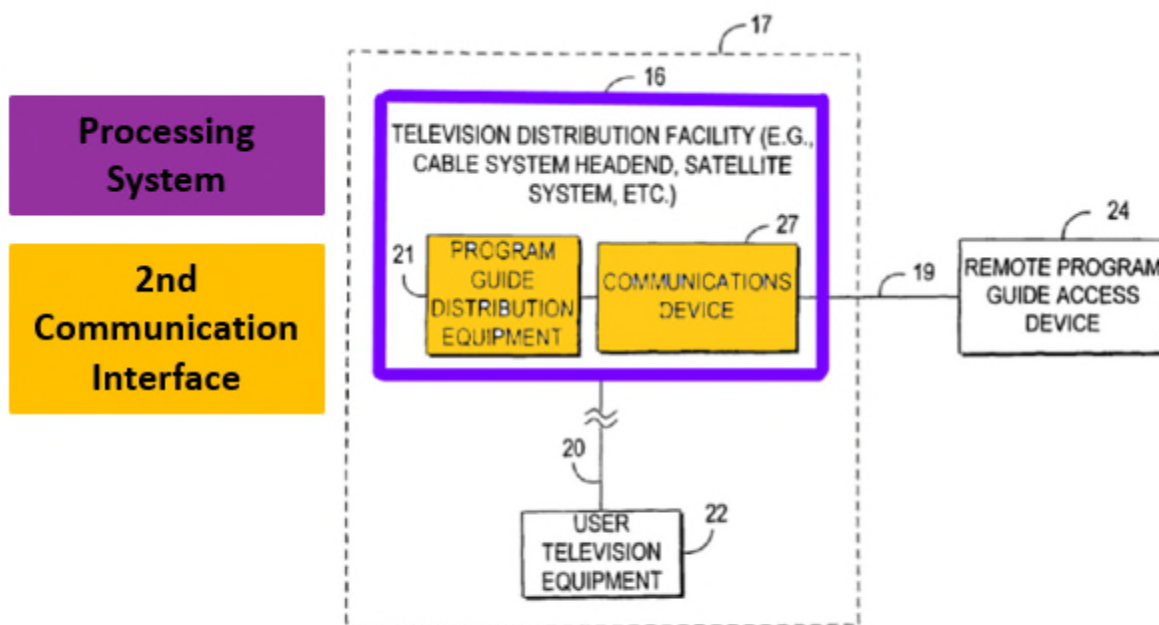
Processing System

2nd Communication Interface

17

16

TELEVISION DISTRIBUTION FACILITY (E.G., CABLE SYSTEM HEADEND, SATELLITE SYSTEM, ETC.)

21

PROGRAM GUIDE DISTRIBUTION EQUIPMENT

27

COMMUNICATIONS DEVICE

19

24

REMOTE PROGRAM GUIDE ACCESS DEVICE

20

22

USER TELEVISION EQUIPMENT